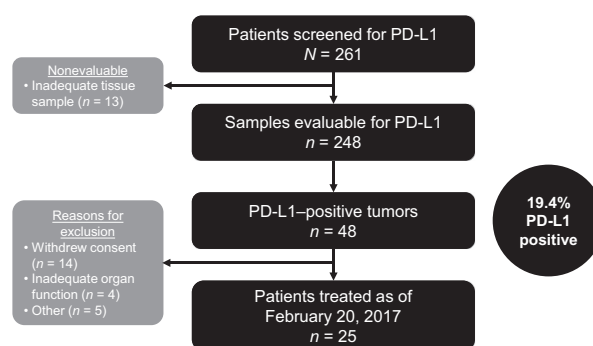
Patients screened for PD-L1
$N$ = 261

Nonevaluable
• Inadequate tissue sample ($n$ = 13)

Samples evaluable for PD-L1
$n$ = 248

PD-L1–positive tumors
$n$ = 48

19.4% PD-L1 positive

Reasons for exclusion
• Withdrew consent ($n$ = 14)
• Inadequate organ function ($n$ = 4)
• Other ($n$ = 5)

Patients treated as of February 20, 2017
$n$ = 25